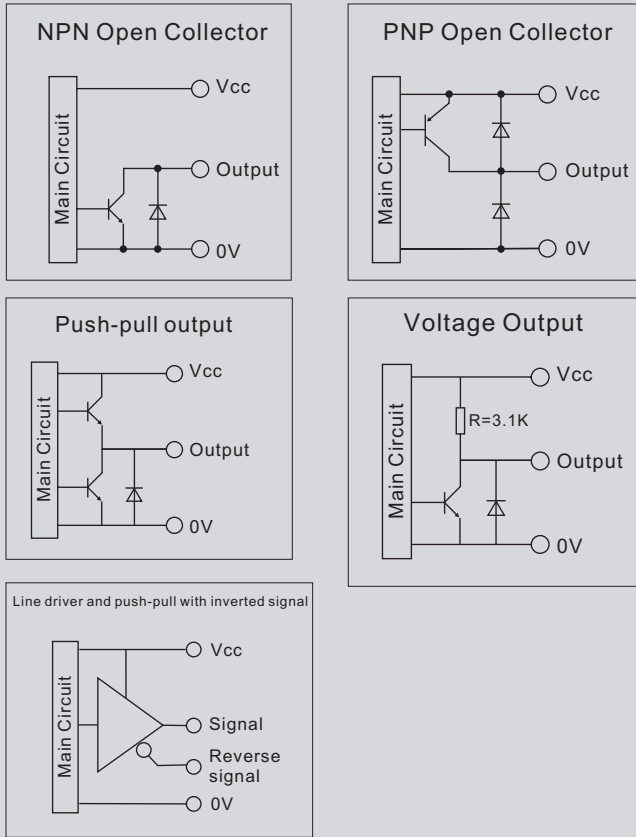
NPN Open Collector

Main Circuit

Vcc

Output

0V

PNP Open Collector

Main Circuit

Vcc

Output

0V

Push-pull output

Main Circuit

Vcc

Output

0V

Voltage Output

Main Circuit

Vcc

R=3.1K

Output

0V

Line driver and push-pull with inverted signal

Main Circuit

Vcc

Signal

Reverse signal

0V